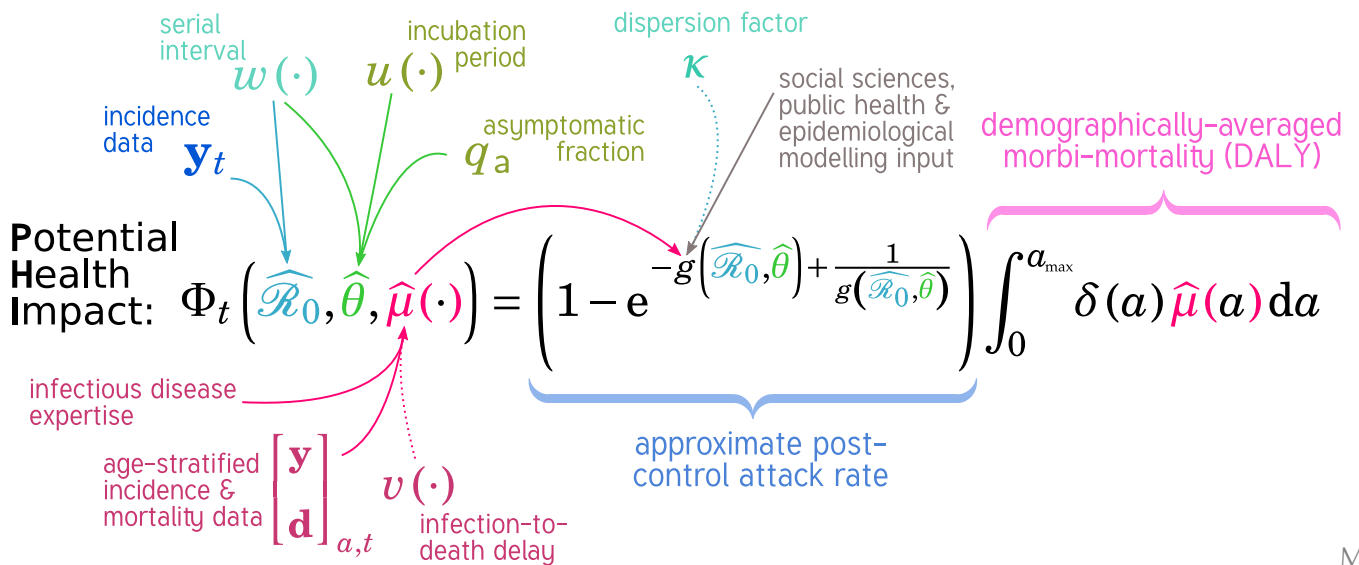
serial interval $w(\cdot)$

incubation period $u(\cdot)$

dispersion factor $\kappa$

incidence data $\mathbf{y}_t$

asymptomatic fraction $q_a$

social sciences, public health & epidemiological modelling input

demographically-averaged morbi-mortality (DALY)

Potential Health Impact: $\Phi_t\left(\widehat{\mathscr{R}_0}, \widehat{\theta}, \widehat{\mu}(\cdot)\right) = \left(1 - e^{-g\left(\widehat{\mathscr{R}_0}, \widehat{\theta}\right) + \frac{1}{g\left(\widehat{\mathscr{R}_0}, \widehat{\theta}\right)}}\right) \int_0^{a_{\max}} \delta(a)\widehat{\mu}(a)\,\mathrm{d}a$

infectious disease expertise

age-stratified incidence & mortality data $\begin{bmatrix}\mathbf{y}\\ \mathbf{d}\end{bmatrix}_{a,t}$

$v(\cdot)$

infection-to-death delay

approximate post-control attack rate

M